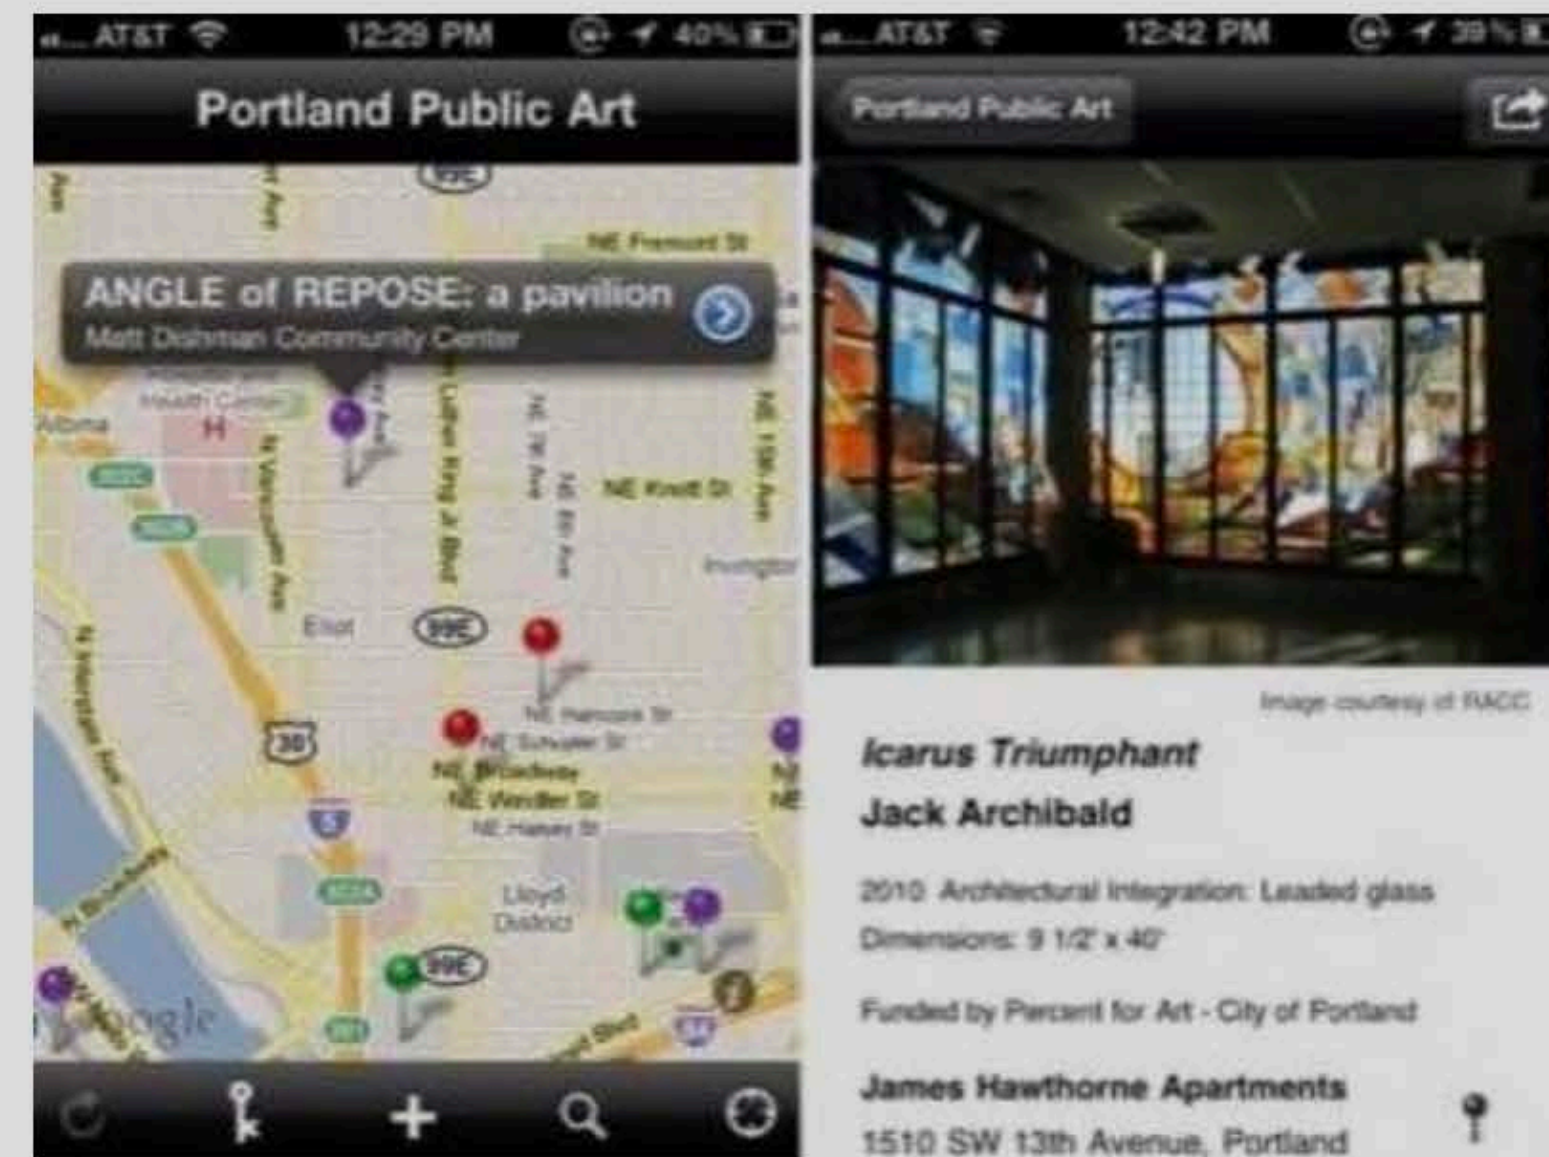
AT&T 12:29 PM 40%

Portland Public Art

NE Fremont St

ANGLE of REPOSE: a pavilion
Matt Dishman Community Center

Health Center

Albina

N Vancouver Ave

Martin Luther King Jr Blvd

NE 7th Ave

NE 9th Ave

NE Knott St

NE 15th Ave

Irvington

Eliot

99E

N Interstate Ave

30

NE Hancock St

NE Schuyler St

NE Broadway

NE Weidler St

NE Halsey St

5

Lloyd District

99E

N Broadway

Google

AT&T 12:42 PM 39%

Portland Public Art

Image courtesy of RACC

Icarus Triumphant

Jack Archibald

2010 Architectural Integration: Leaded glass

Dimensions: 9 1/2' x 40'

Funded by Percent for Art - City of Portland

James Hawthorne Apartments

1510 SW 13th Avenue, Portland